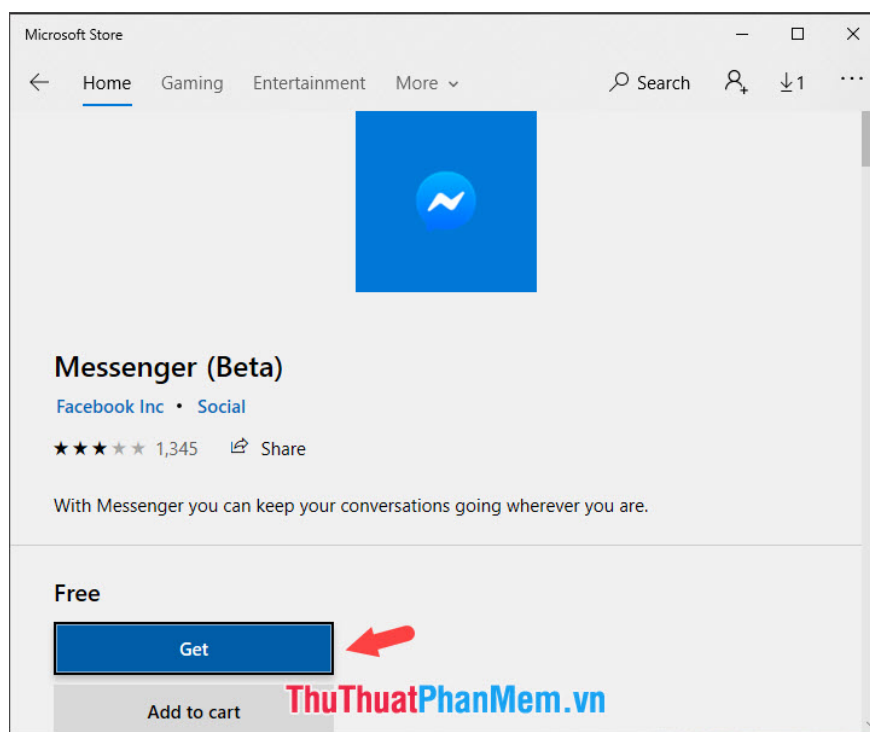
Microsoft Store

Home Gaming Entertainment More Search 1

Messenger (Beta)

Facebook Inc • Social

★★★★★ 1,345 Share

With Messenger you can keep your conversations going wherever you are.

Free

Get

Add to cart

ThuThuatPhanMem.vn